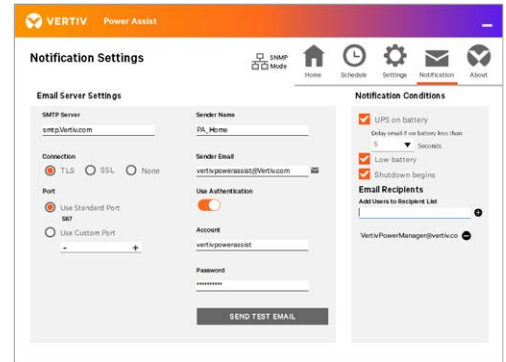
VERTIV Power Assist

Notification Settings

SNMP Mode

Home Schedule Settings Notification About

Email Server Settings

SMTP Server
smtp.Vertiv.com

Connection
TLS SSL None

Port
Use Standard Port
587
Use Custom Port
- +

Sender Name
PA_Home

Sender Email
vertivpowerassist@Vertiv.com

Use Authentication

Account
vertivpowerassist

Password
••••••••••

SEND TEST EMAIL

Notification Conditions

UPS on battery
Delay email if on battery less than
5 Seconds
Low battery
Shutdown begins

Email Recipients
Add Users to Recipient List

VertivPowerManager@vertiv.co